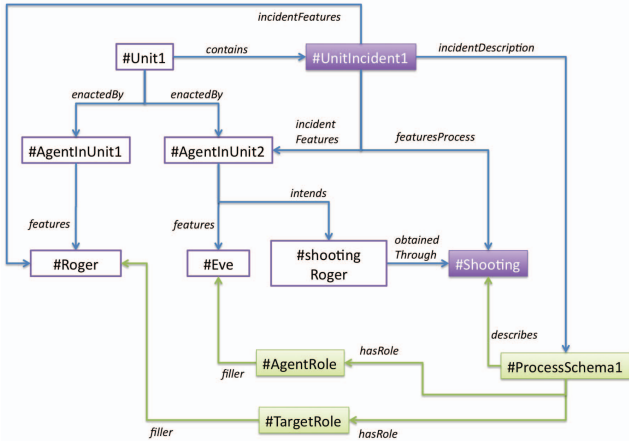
incidentFeatures

#Unit1

contains

#UnitIncident1

incidentDescription

enactedBy

enactedBy

incident Features

featuresProcess

#AgentInUnit1

#AgentInUnit2

intends

features

features

#shooting Roger

obtained Through

#Roger

#Eve

#Shooting

describes

hasRole

#AgentRole

#ProcessSchema1

filler

#TargetRole

filler

hasRole